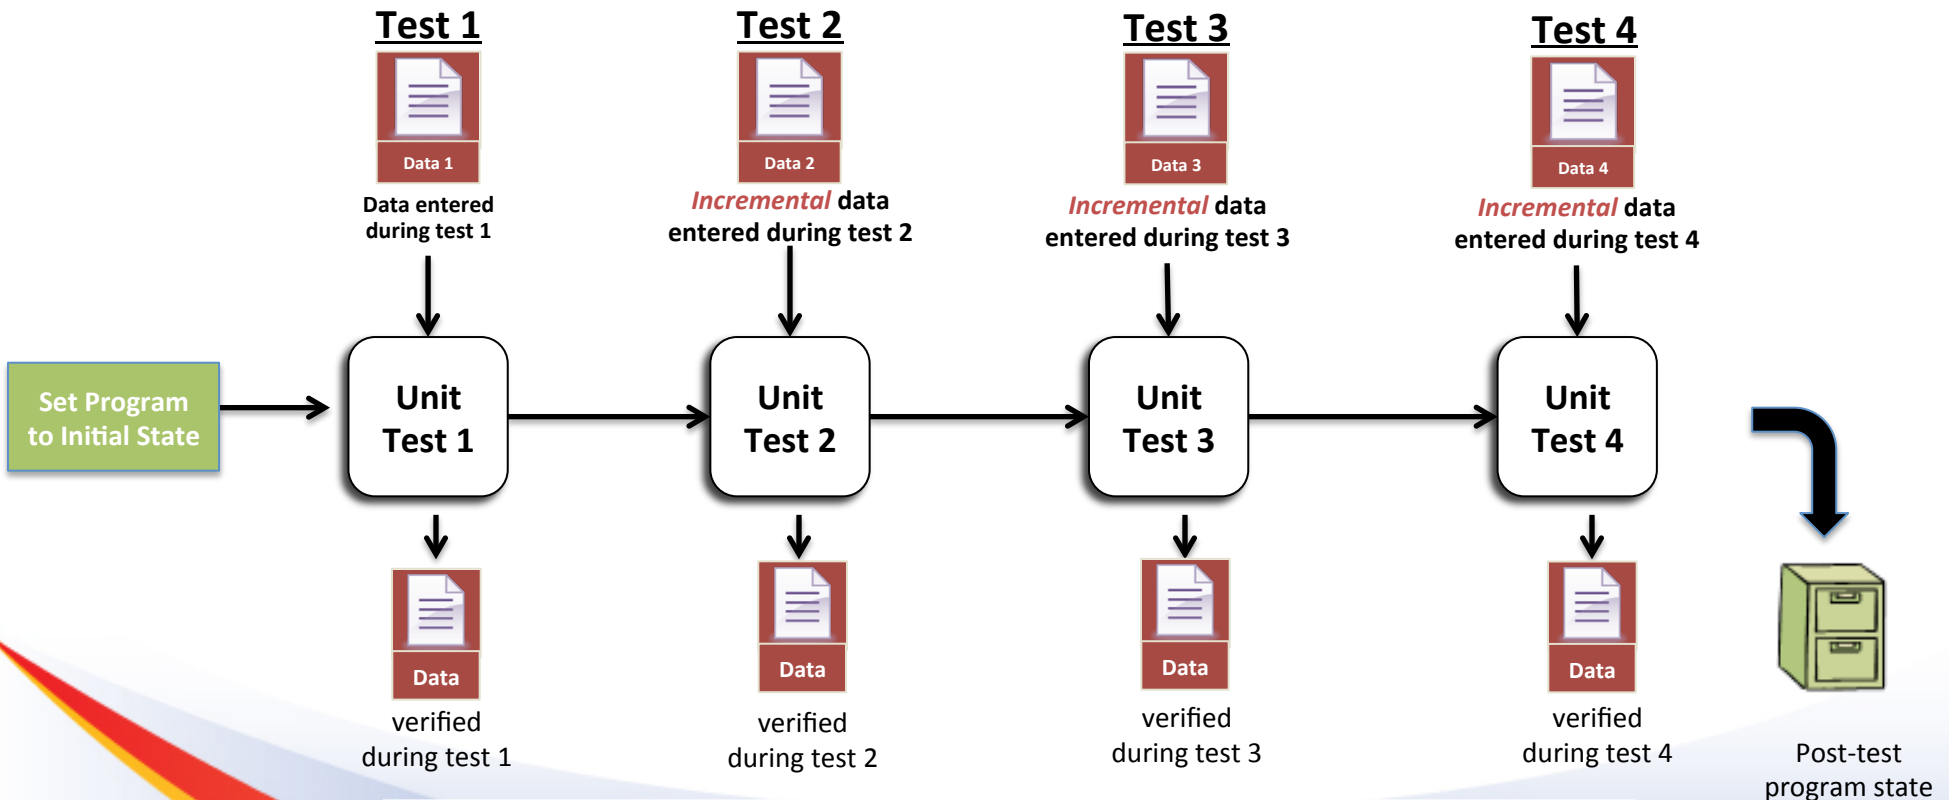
Test 1

Data 1

Data entered during test 1

Test 2

Data 2

Incremental data entered during test 2

Test 3

Data 3

Incremental data entered during test 3

Test 4

Data 4

Incremental data entered during test 4

Set Program to Initial State

Unit Test 1

Unit Test 2

Unit Test 3

Unit Test 4

Data

verified during test 1

Data

verified during test 2

Data

verified during test 3

Data

verified during test 4

Post-test program state